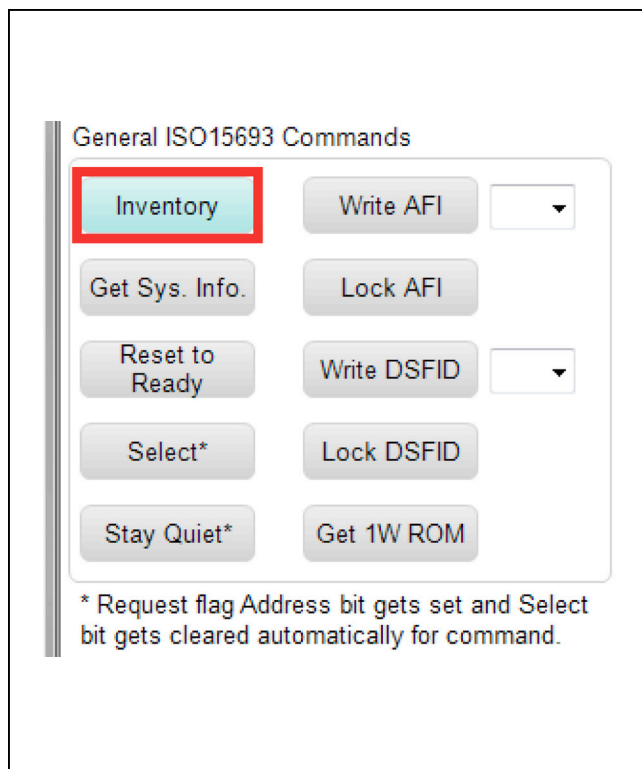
General ISO15693 Commands

Inventory

Write AFI

Get Sys. Info.

Lock AFI

Reset to Ready

Write DSFID

Select*

Lock DSFID

Stay Quiet*

Get 1W ROM

* Request flag Address bit gets set and Select bit gets cleared automatically for command.